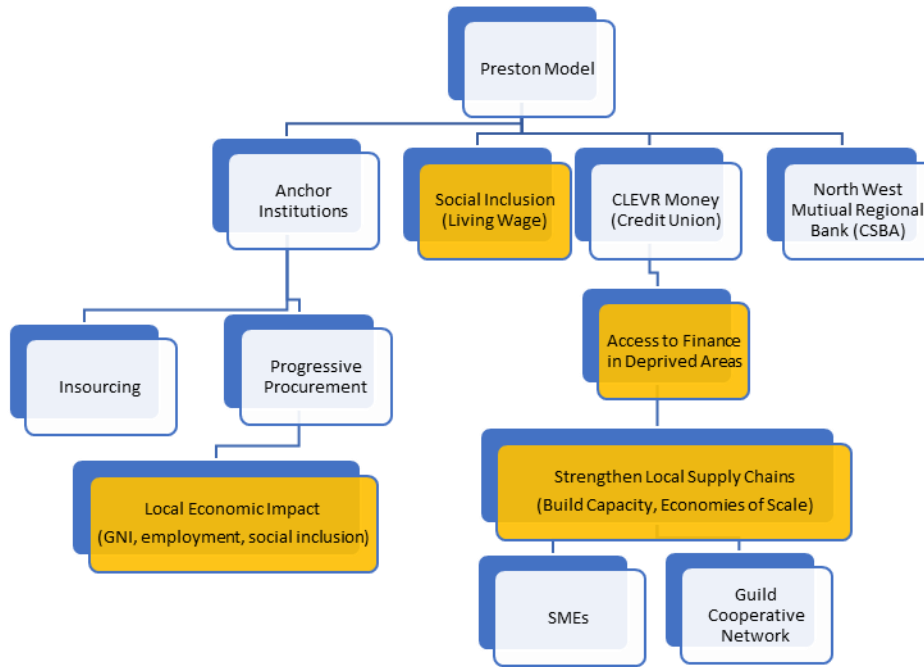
Preston Model

Anchor Institutions

Social Inclusion (Living Wage)

CLEVR Money (Credit Union)

North West Mutiual Regional Bank (CSBA)

Insourcing

Progressive Procurement

Access to Finance in Deprived Areas

Local Economic Impact (GNI, employment, social inclusion)

Strengthen Local Supply Chains (Build Capacity, Economies of Scale)

SMEs

Guild Cooperative Network